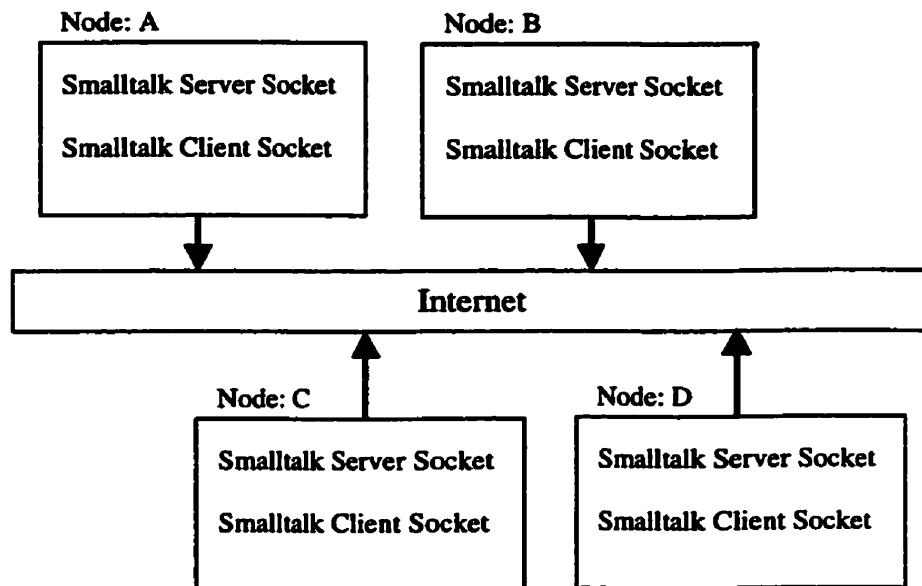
Node: A

Smalltalk Server Socket

Smalltalk Client Socket

Node: B

Smalltalk Server Socket

Smalltalk Client Socket

Internet

Node: C

Smalltalk Server Socket

Smalltalk Client Socket

Node: D

Smalltalk Server Socket

Smalltalk Client Socket